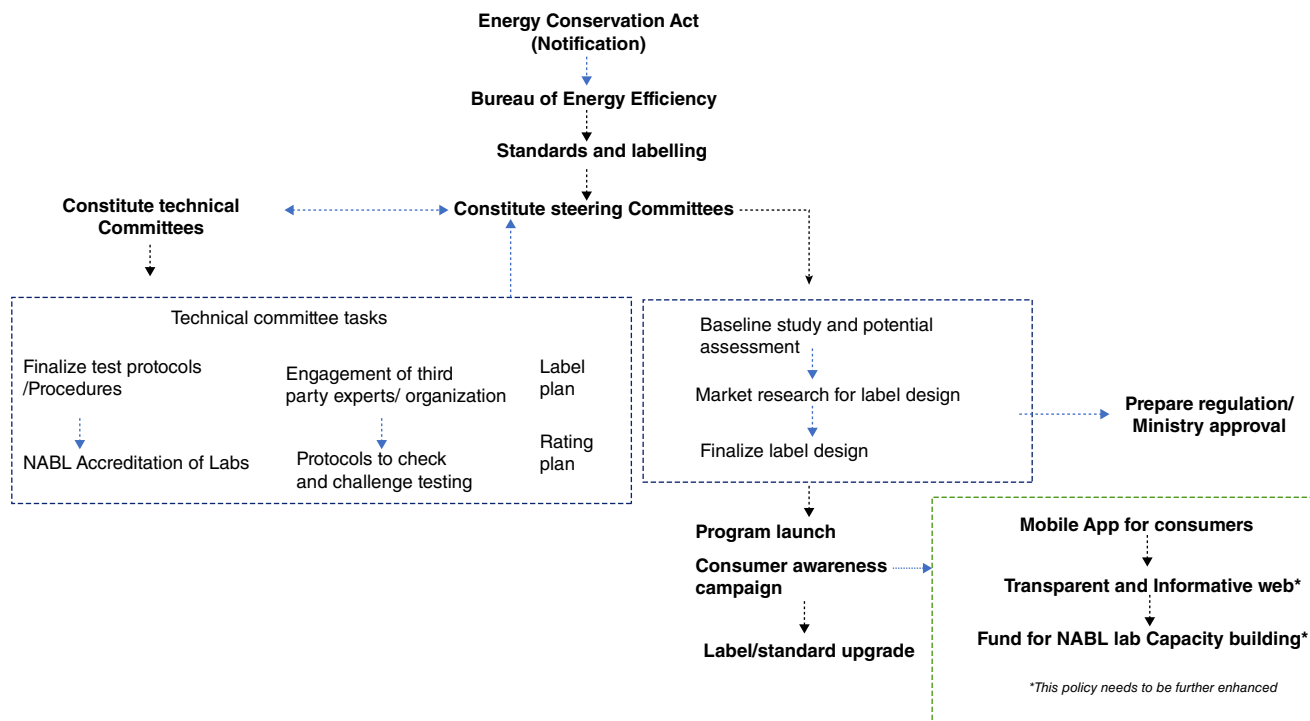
Energy Conservation Act (Notification)

Bureau of Energy Efficiency

Standards and labelling

Constitute technical Committees

Constitute steering Committees

Technical committee tasks

Finalize test protocols /Procedures

NABL Accreditation of Labs

Engagement of third party experts/ organization

Protocols to check and challenge testing

Label plan

Rating plan

Baseline study and potential assessment

Market research for label design

Finalize label design

Prepare regulation/ Ministry approval

Program launch

Consumer awareness campaign

Label/standard upgrade

Mobile App for consumers

Transparent and Informative web*

Fund for NABL lab Capacity building*

*This policy needs to be further enhanced